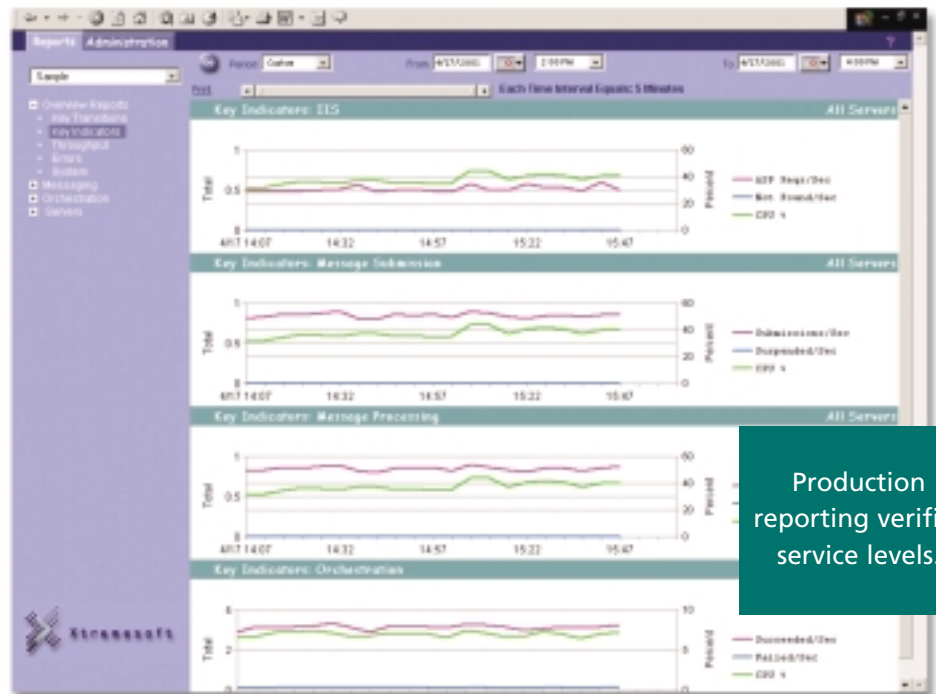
Reports Administration

Sample

Period Custom From 4/17/2001 2:00 PM To 4/17/2001 4:00 PM

Print

Each Time Interval Equals: 5 Minutes

Overview Reports
Key Transitions
Key Indicators
Throughput
Errors
System
Messaging
Orchestration
Servers

Key Indicators: IIS
All Servers

1
0.5
0
Total
60
40
20
0
Percent
4/17 14:07 14:32 14:57 15:22 15:47

ASP Reqs/Sec
Not Found/Sec
CPU %

Key Indicators: Message Submission
All Servers

1
0.5
0
Total
60
40
20
0
Percent
4/17 14:07 14:32 14:57 15:22 15:47

Submissions/Sec
Suspended/Sec
CPU %

Key Indicators: Message Processing
All Servers

1
0.5
0
Total
60
40
20
0
Percent
4/17 14:07 14:32 14:57 15:22 15:47

Key Indicators: Orchestration

4
2
0
Total
10
5
0
Percent

Succeeded/Sec
Failed/Sec
CPU %

Stressosoft

Production reporting verifi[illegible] service levels.